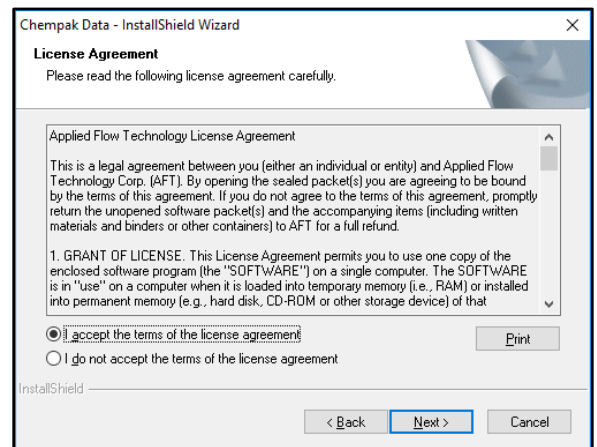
Chempak Data - InstallShield Wizard
×

License Agreement
Please read the following license agreement carefully.

Applied Flow Technology License Agreement

This is a legal agreement between you (either an individual or entity) and Applied Flow Technology Corp. (AFT). By opening the sealed packet(s) you are agreeing to be bound by the terms of this agreement. If you do not agree to the terms of this agreement, promptly return the unopened software packet(s) and the accompanying items (including written materials and binders or other containers) to AFT for a full refund.

1. GRANT OF LICENSE. This License Agreement permits you to use one copy of the enclosed software program (the "SOFTWARE") on a single computer. The SOFTWARE is in "use" on a computer when it is loaded into temporary memory (i.e., RAM) or installed into permanent memory (e.g., hard disk, CD-ROM or other storage device) of that

I accept the terms of the license agreement
I do not accept the terms of the license agreement
Print

InstallShield

< Back
Next >
Cancel